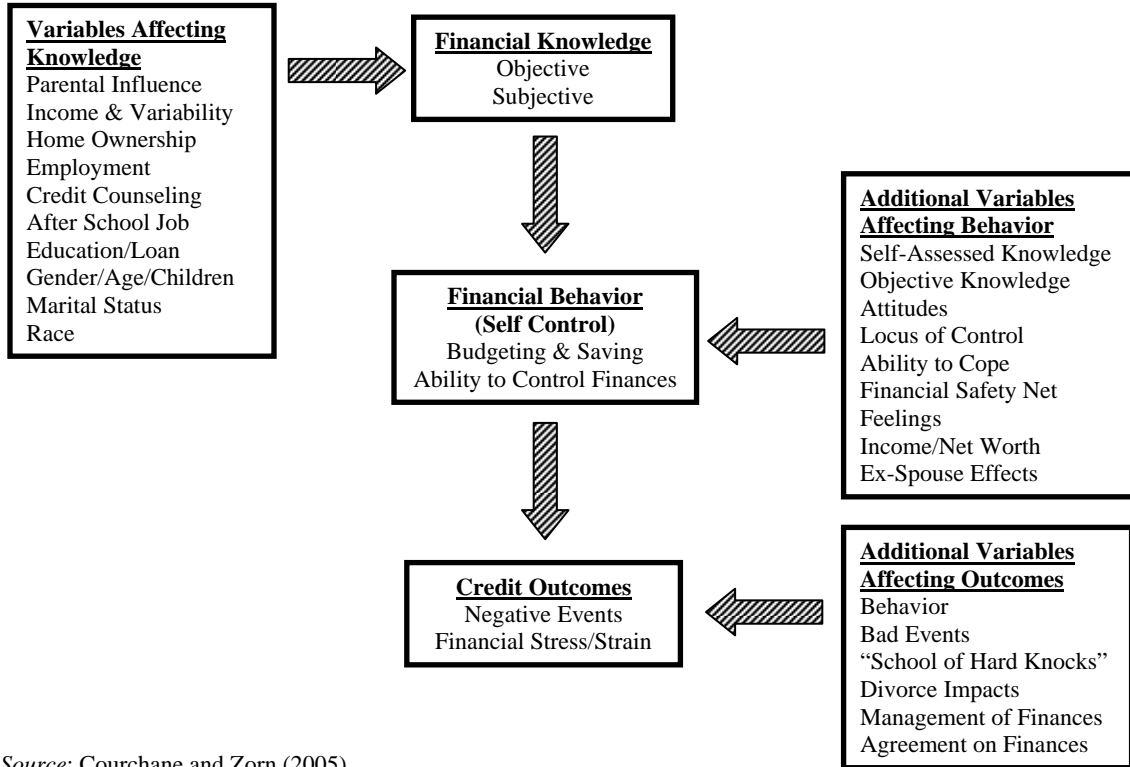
Variables Affecting Knowledge
Parental Influence
Income & Variability
Home Ownership
Employment
Credit Counseling
After School Job
Education/Loan
Gender/Age/Children
Marital Status
Race

Financial Knowledge
Objective
Subjective

Additional Variables Affecting Behavior
Self-Assessed Knowledge
Objective Knowledge
Attitudes
Locus of Control
Ability to Cope
Financial Safety Net
Feelings
Income/Net Worth
Ex-Spouse Effects

Financial Behavior
(Self Control)
Budgeting & Saving
Ability to Control Finances

Additional Variables Affecting Outcomes
Behavior
Bad Events
"School of Hard Knocks"
Divorce Impacts
Management of Finances
Agreement on Finances

Credit Outcomes
Negative Events
Financial Stress/Strain

Source: Courchane and Zorn (2005)